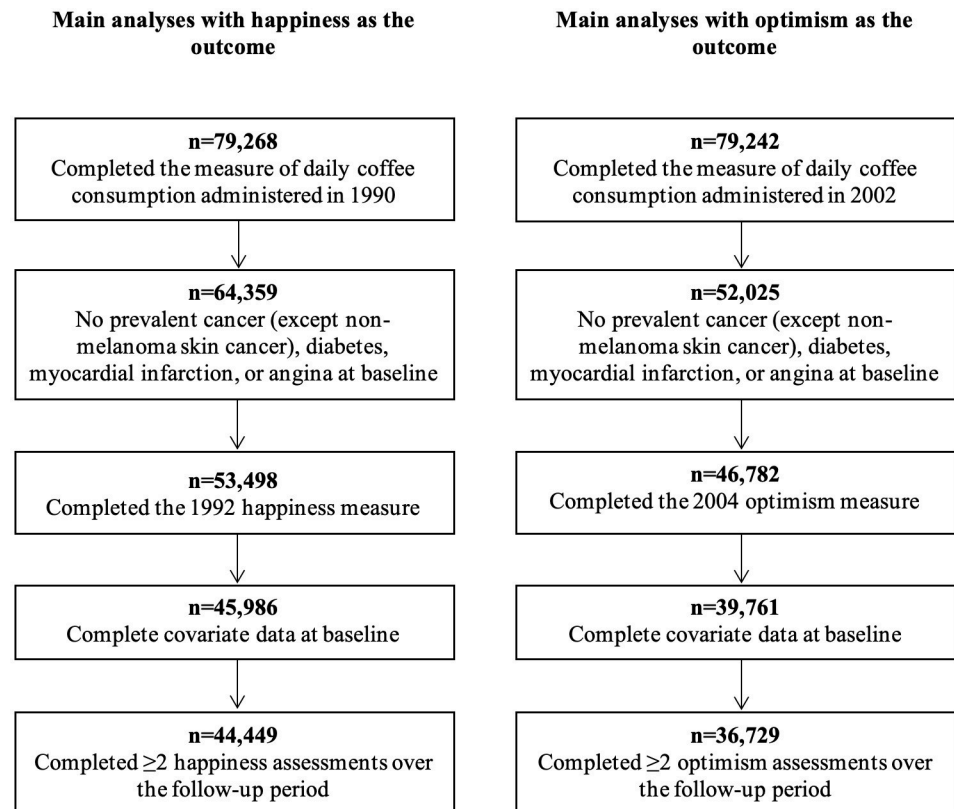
Main analyses with happiness as the outcome

n=79,268
Completed the measure of daily coffee consumption administered in 1990

n=64,359
No prevalent cancer (except non-melanoma skin cancer), diabetes, myocardial infarction, or angina at baseline

n=53,498
Completed the 1992 happiness measure

n=45,986
Complete covariate data at baseline

n=44,449
Completed $\geq$2 happiness assessments over the follow-up period

Main analyses with optimism as the outcome

n=79,242
Completed the measure of daily coffee consumption administered in 2002

n=52,025
No prevalent cancer (except non-melanoma skin cancer), diabetes, myocardial infarction, or angina at baseline

n=46,782
Completed the 2004 optimism measure

n=39,761
Complete covariate data at baseline

n=36,729
Completed $\geq$2 optimism assessments over the follow-up period